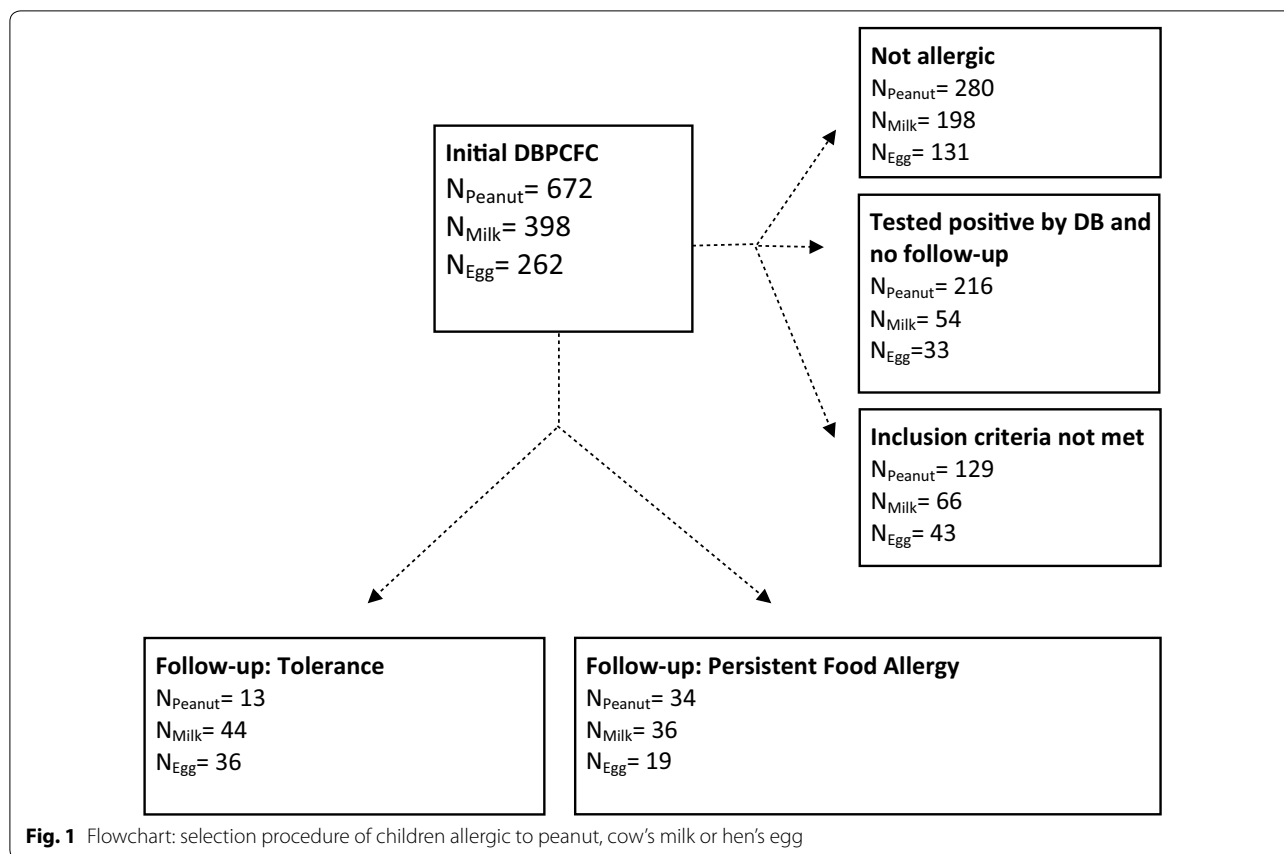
**Initial DBPCFC**
$N_{Peanut}$= 672
$N_{Milk}$= 398
$N_{Egg}$= 262

**Not allergic**
$N_{Peanut}$= 280
$N_{Milk}$= 198
$N_{Egg}$= 131

**Tested positive by DB and no follow-up**
$N_{Peanut}$= 216
$N_{Milk}$= 54
$N_{Egg}$=33

**Inclusion criteria not met**
$N_{Peanut}$= 129
$N_{Milk}$= 66
$N_{Egg}$= 43

**Follow-up: Tolerance**
$N_{Peanut}$= 13
$N_{Milk}$= 44
$N_{Egg}$= 36

**Follow-up: Persistent Food Allergy**
$N_{Peanut}$= 34
$N_{Milk}$= 36
$N_{Egg}$= 19

**Fig. 1** Flowchart: selection procedure of children allergic to peanut, cow's milk or hen's egg